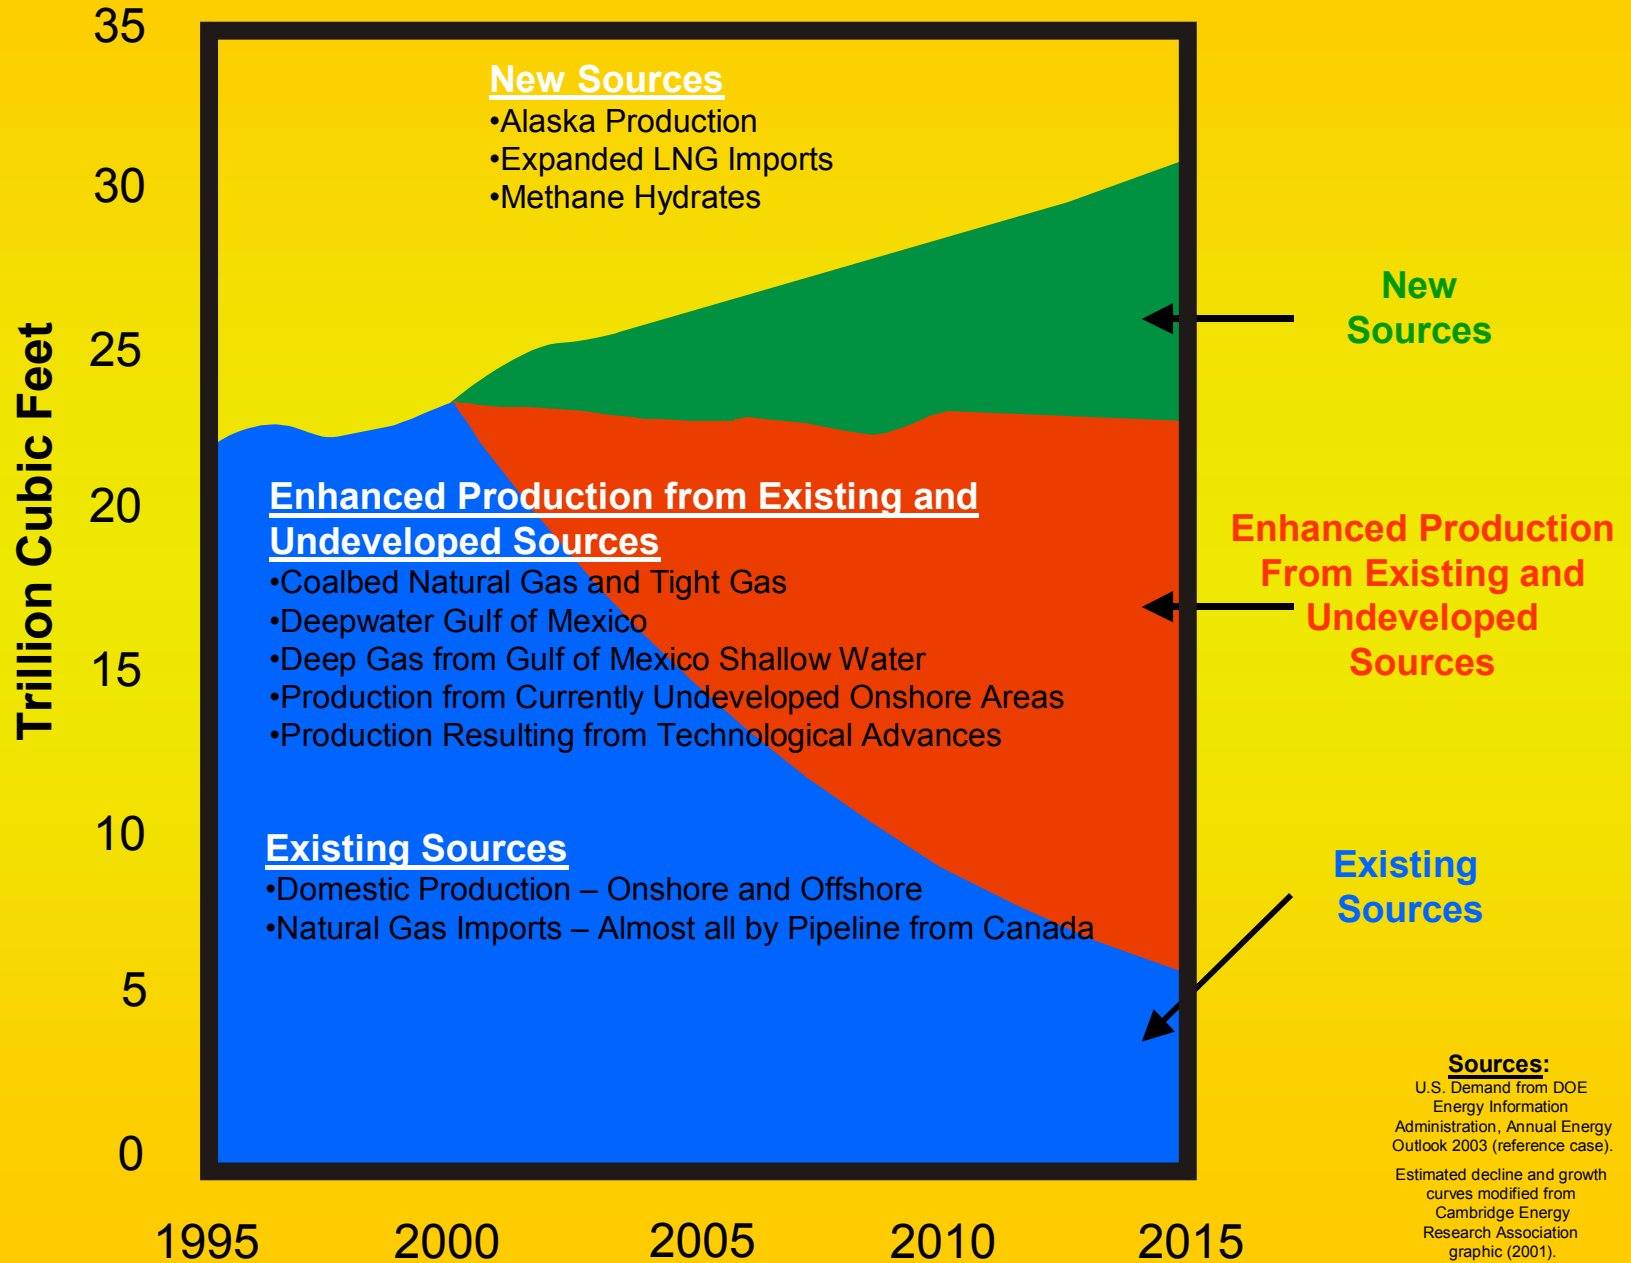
35
30
25
20
15
10
5
0

Trillion Cubic Feet

New Sources
•Alaska Production
•Expanded LNG Imports
•Methane Hydrates

Enhanced Production from Existing and Undeveloped Sources
•Coalbed Natural Gas and Tight Gas
•Deepwater Gulf of Mexico
•Deep Gas from Gulf of Mexico Shallow Water
•Production from Currently Undeveloped Onshore Areas
•Production Resulting from Technological Advances

Existing Sources
•Domestic Production – Onshore and Offshore
•Natural Gas Imports – Almost all by Pipeline from Canada

New Sources

Enhanced Production From Existing and Undeveloped Sources

Existing Sources

1995 2000 2005 2010 2015

Sources:
U.S. Demand from DOE Energy Information Administration, Annual Energy Outlook 2003 (reference case).

Estimated decline and growth curves modified from Cambridge Energy Research Association graphic (2001).